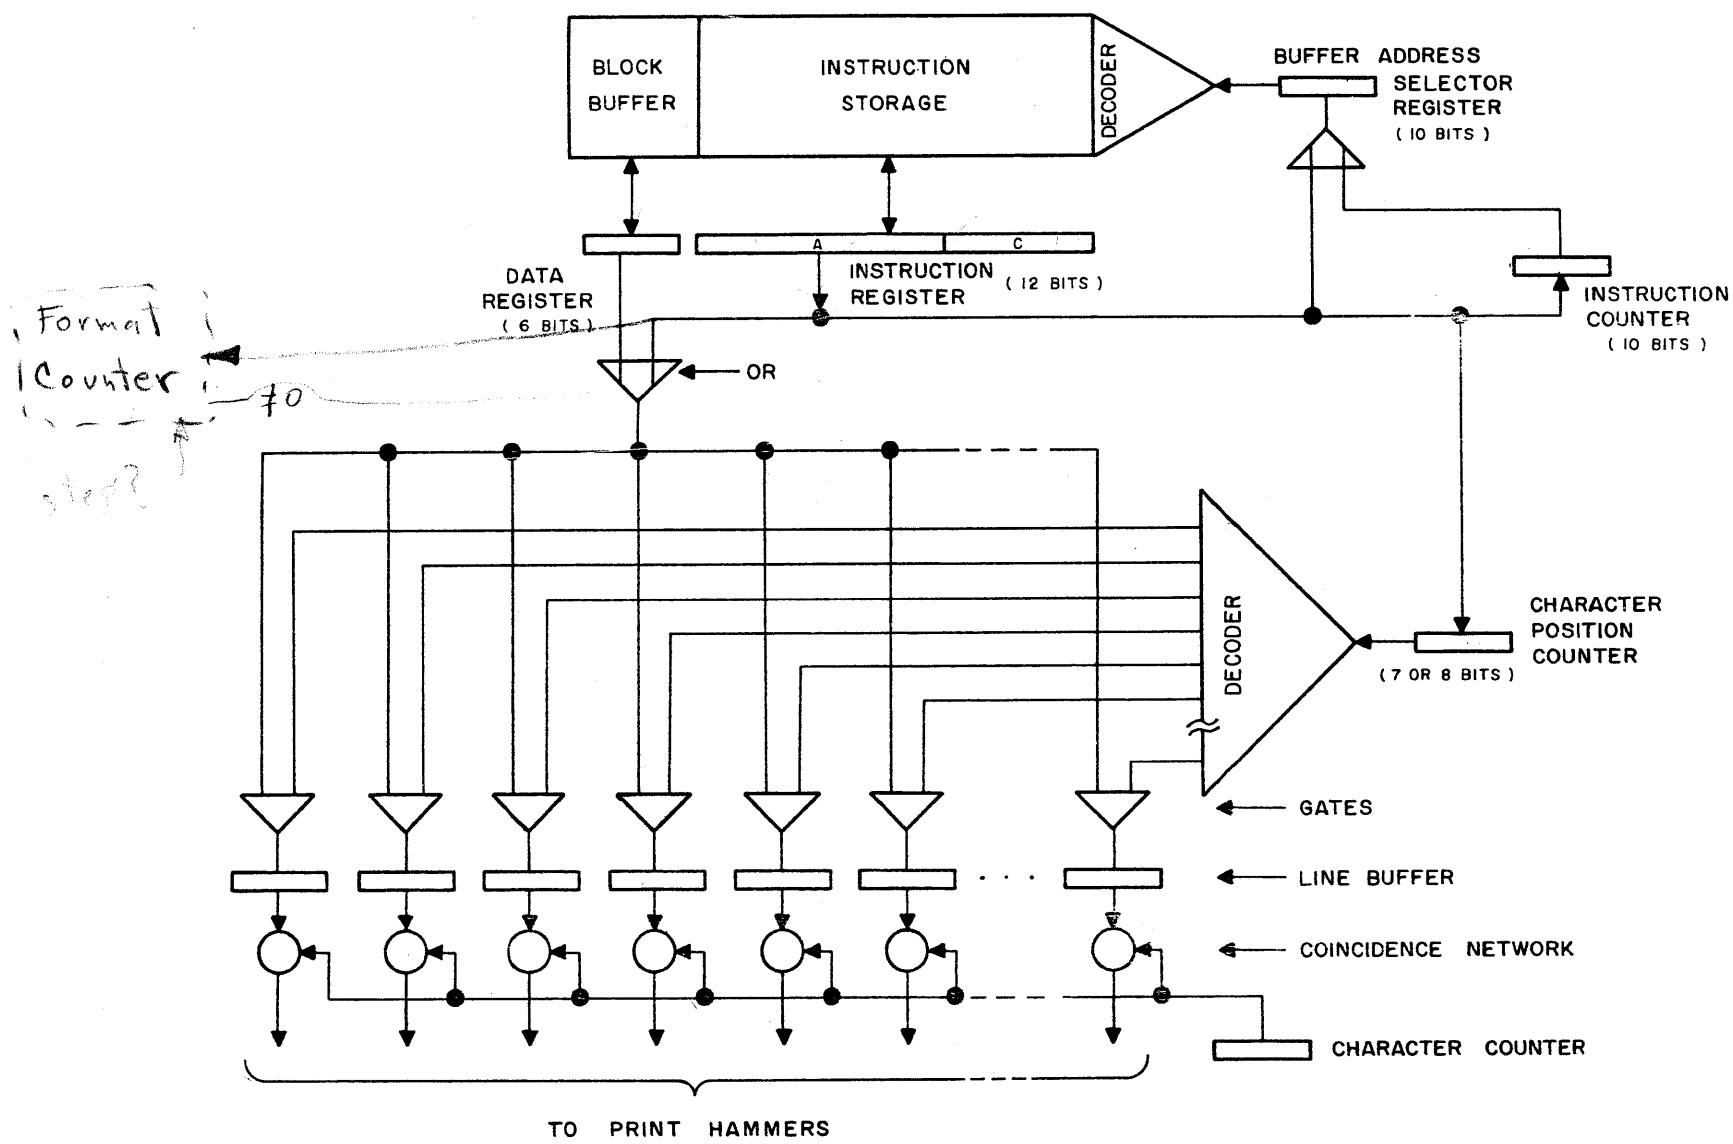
BLOCK BUFFER

INSTRUCTION STORAGE

DECODER

BUFFER ADDRESS SELECTOR REGISTER (10 BITS)

A

C

DATA REGISTER (6 BITS)

INSTRUCTION REGISTER (12 BITS)

INSTRUCTION COUNTER (10 BITS)

Format Counter

70

step?

OR

DECODER

CHARACTER POSITION COUNTER (7 OR 8 BITS)

GATES

LINE BUFFER

COINCIDENCE NETWORK

CHARACTER COUNTER

TO PRINT HAMMERS